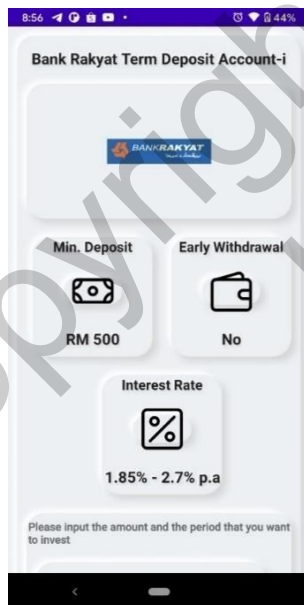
8:56 44%

Bank Rakyat Term Deposit Account-i

BANKRAKYAT

Min. Deposit

RM 500

Early Withdrawal

No

Interest Rate

1.85% - 2.7% p.a

Please input the amount and the period that you want to invest

Copyright